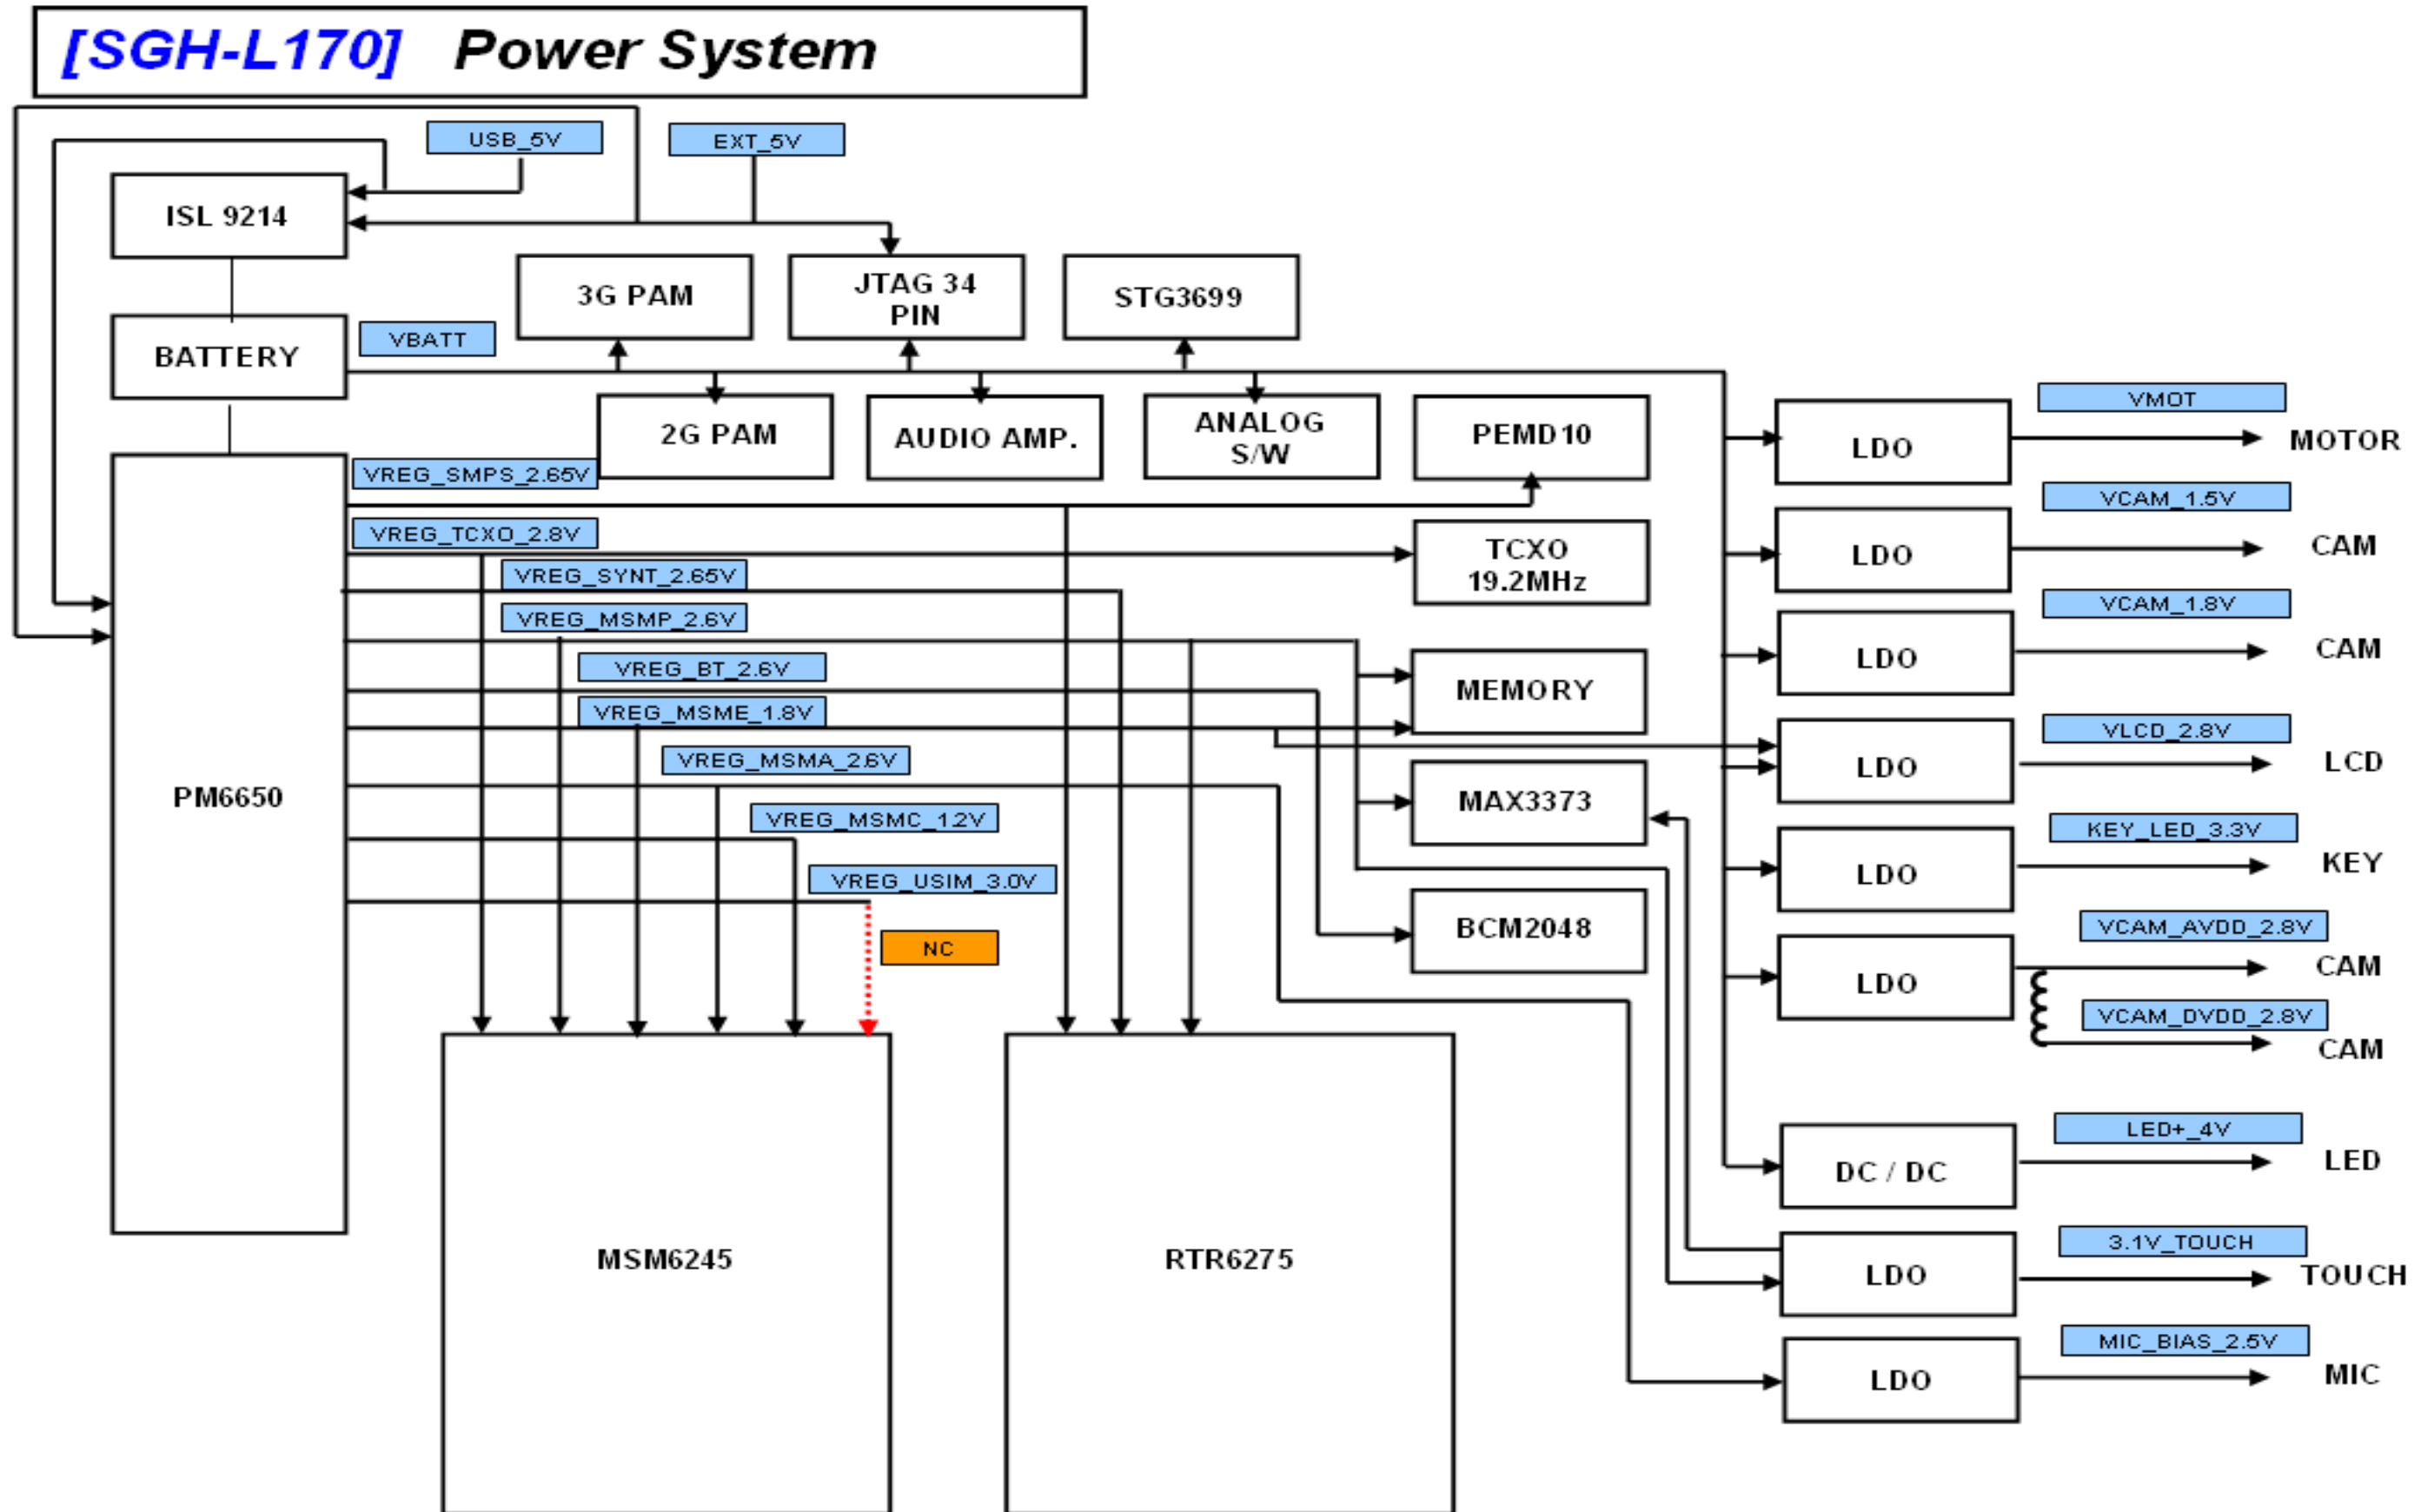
[SGH-L170] Power System

USB_5V

EXT_5V

ISL 9214

3G PAM

JTAG 34 PIN

STG3699

BATTERY

VBATT

2G PAM

AUDIO AMP.

ANALOG S/W

PEMD10

VMOT

LDO

MOTOR

VREG_SMPS_2.65V

VCAM_1.5V

LDO

CAM

VREG_TCXO_2.8V

TCXO 19.2MHz

VREG_SYNT_2.65V

VCAM_1.8V

LDO

CAM

VREG_MSMP_2.6V

VREG_BT_2.6V

MEMORY

VREG_MSME_1.8V

VLCD_2.8V

LDO

LCD

PM6650

VREG_MSMA_2.6V

MAX3373

VREG_MSMC_1.2V

KEY_LED_3.3V

LDO

KEY

VREG_USIM_3.0V

NC

BCM2048

VCAM_AVDD_2.8V

LDO

CAM

VCAM_DVDD_2.8V

CAM

LED+_4V

DC / DC

LED

MSM6245

RTR6275

3.1V_TOUCH

LDO

TOUCH

MIC_BIAS_2.5V

LDO

MIC